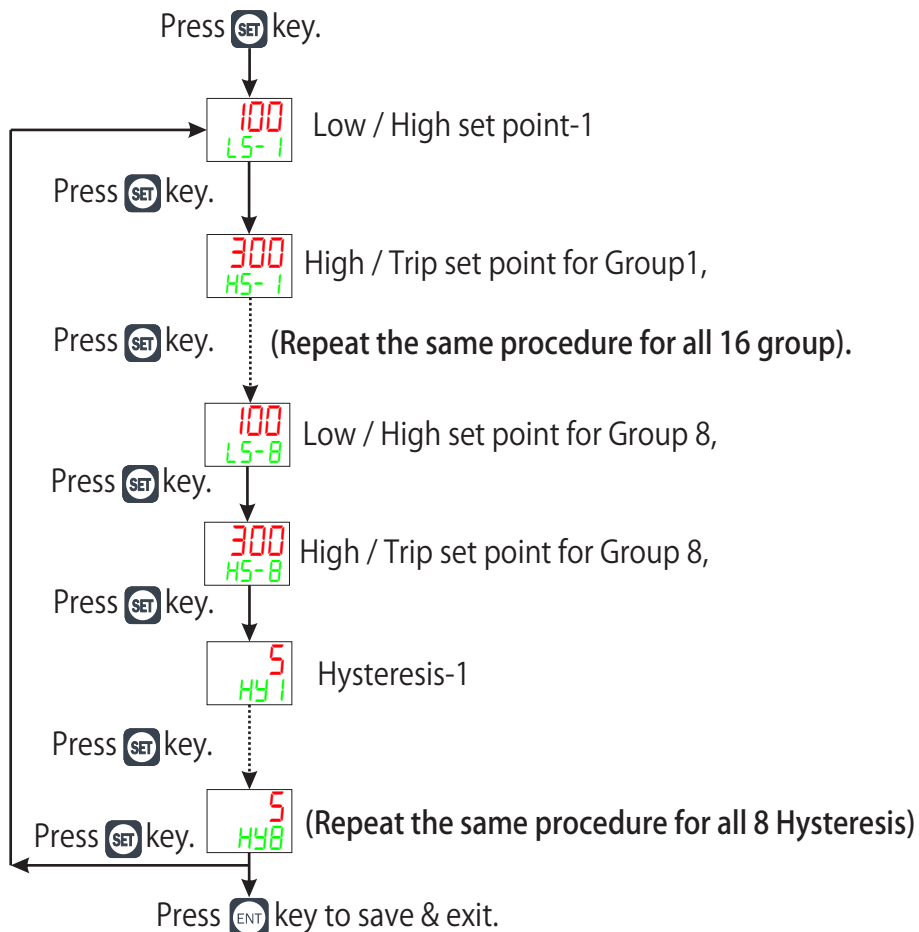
Press SET key.

100
LS- 1
Low / High set point-1

Press SET key.

300
HS- 1
High / Trip set point for Group1,

Press SET key.

(Repeat the same procedure for all 16 group).

100
LS-8
Low / High set point for Group 8,

Press SET key.

300
HS-8
High / Trip set point for Group 8,

Press SET key.

5
HY1
Hysteresis-1

Press SET key.

5
HY8
(Repeat the same procedure for all 8 Hysteresis)

Press SET key.

Press ENT key to save & exit.